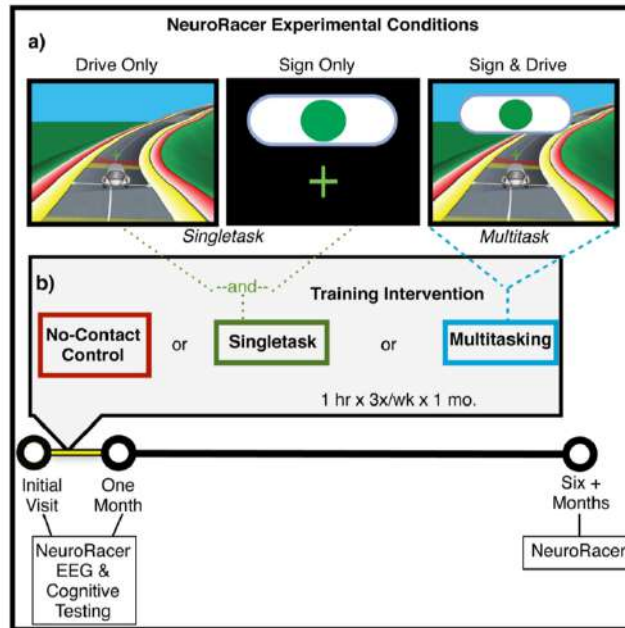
NeuroRacer Experimental Conditions

a)

Drive Only

Sign Only

Sign & Drive

+

Singletask

Multitask

b)

--and--

Training Intervention

No-Contact Control

or

Singletask

or

Multitasking

1 hr x 3x/wk x 1 mo.

Initial Visit

One Month

Six + Months

NeuroRacer EEG & Cognitive Testing

NeuroRacer